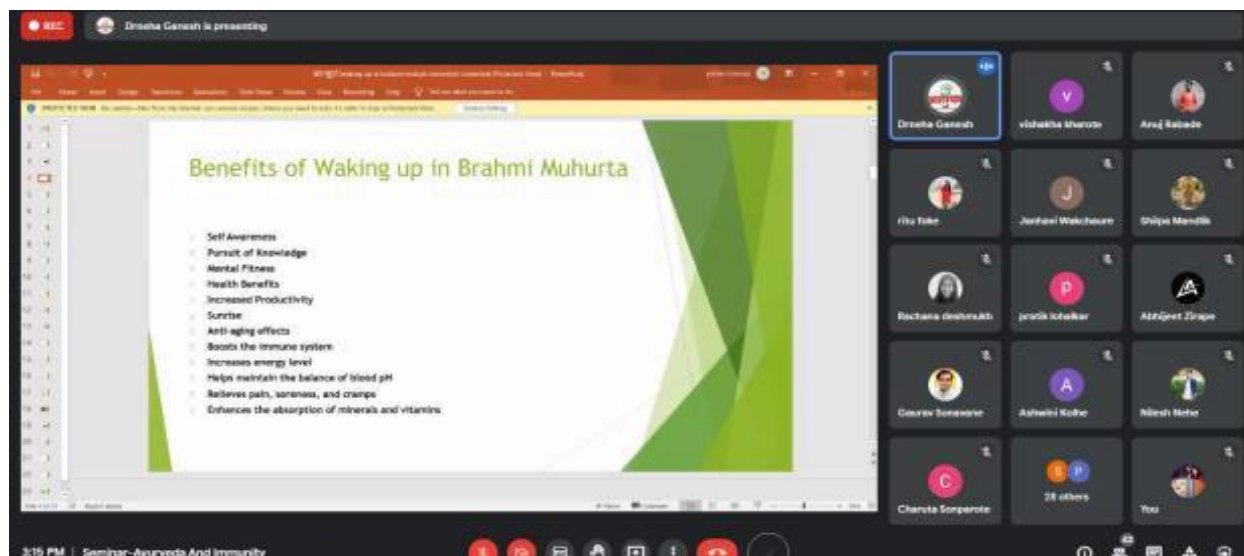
REC

Drasha Ganesh is presenting

Benefits of Waking up in Brahmi Muhurta

Self Awareness
Pursuit of Knowledge
Mental Fitness
Health Benefits
Increased Productivity
Sunrise
Anti-aging effects
Boosts the immune system
Increases energy level
Helps maintain the balance of blood pH
Relieves pain, soreness, and cramps
Enhances the absorption of minerals and vitamins

Drasha Ganesh
vishakha bharute
Anuj Rabade
ritu Teke
Janhavi Wakchaure
Shilpa Mandlik
Rachana deshmukh
pratik lohakar
Abhijeet Zirape
Gaurav Sonawane
Ashwini Kolhe
Nilesh Nehe
Charuta Sonparote
28 others
You

3:15 PM | Seminar-Ayurveda And Immunity